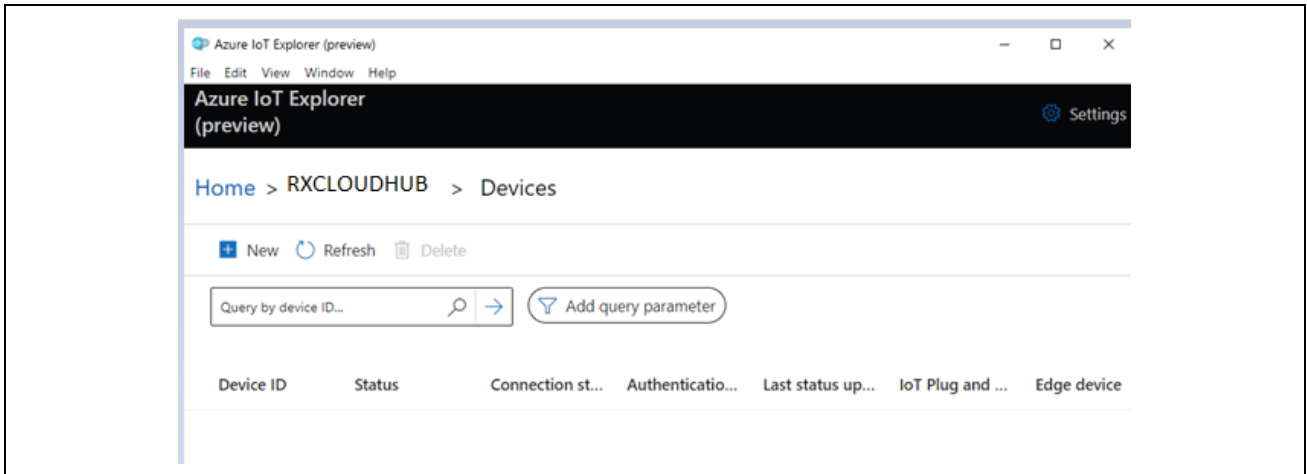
Azure IoT Explorer (preview)

File Edit View Window Help

Azure IoT Explorer (preview)

Settings

Home > RXCLOUDHUB > Devices

New Refresh Delete

Query by device ID...

Add query parameter

| Device ID | Status | Connection st... | Authenticatio... | Last status up... | IoT Plug and ... | Edge device |
|---|---|---|---|---|---|---|